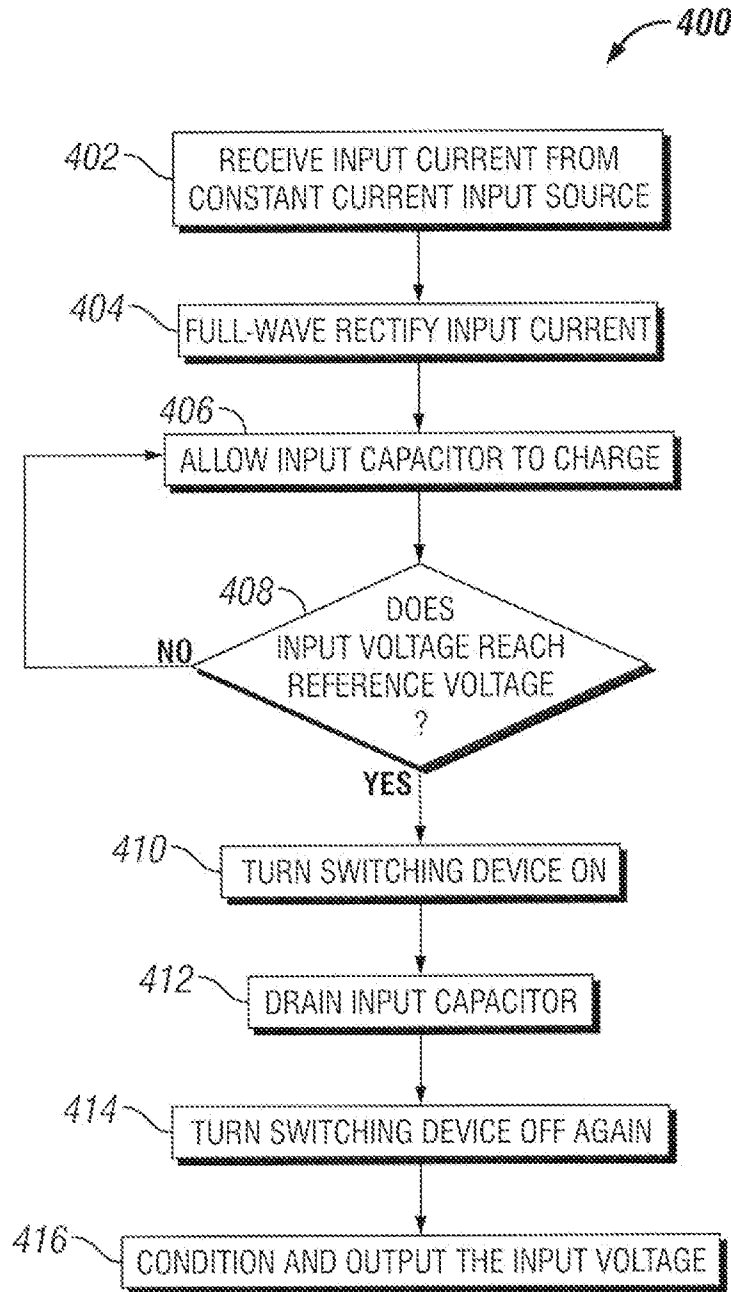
400

402 RECEIVE INPUT CURRENT FROM CONSTANT CURRENT INPUT SOURCE

404 FULL-WAVE RECTIFY INPUT CURRENT

406 ALLOW INPUT CAPACITOR TO CHARGE

408 DOES INPUT VOLTAGE REACH REFERENCE VOLTAGE ?

NO

YES

410 TURN SWITCHING DEVICE ON

412 DRAIN INPUT CAPACITOR

414 TURN SWITCHING DEVICE OFF AGAIN

416 CONDITION AND OUTPUT THE INPUT VOLTAGE